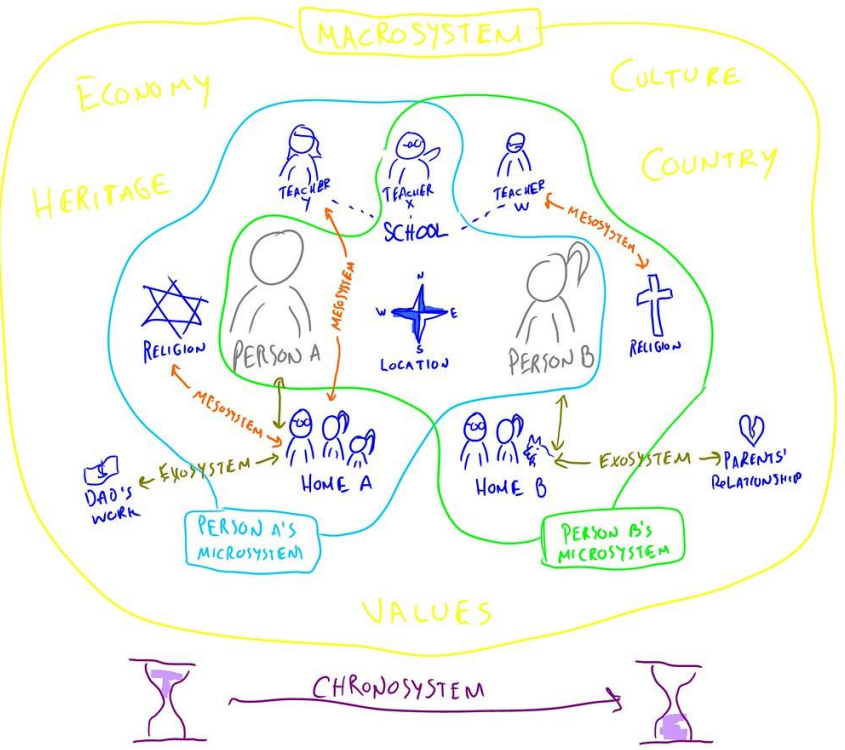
MACROSYSTEM

ECONOMY

CULTURE

HERITAGE

COUNTRY

TEACHER Y

TEACHER X

TEACHER W

SCHOOL

MESOSYSTEM

MESOSYSTEM

RELIGION

PERSON A

N
W E
S
LOCATION

PERSON B

RELIGION

MESOSYSTEM

DAD'S WORK

EXOSYSTEM

HOME A

HOME B

EXOSYSTEM

PARENTS' RELATIONSHIP

PERSON A'S MICROSYSTEM

PERSON B'S MICROSYSTEM

VALUES

CHRONOSYSTEM